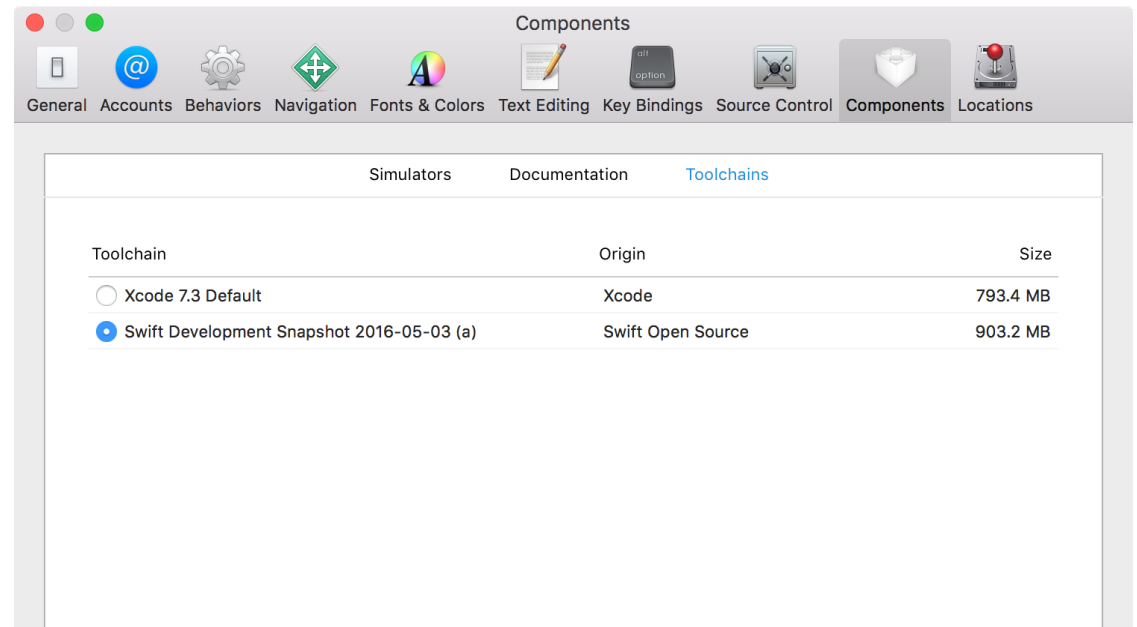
Components

General Accounts Behaviors Navigation Fonts & Colors Text Editing Key Bindings Source Control Components Locations

alt option

Simulators Documentation Toolchains

| Toolchain | Origin | Size |
|---|---|---|
| Xcode 7.3 Default | Xcode | 793.4 MB |
| Swift Development Snapshot 2016-05-03 (a) | Swift Open Source | 903.2 MB |